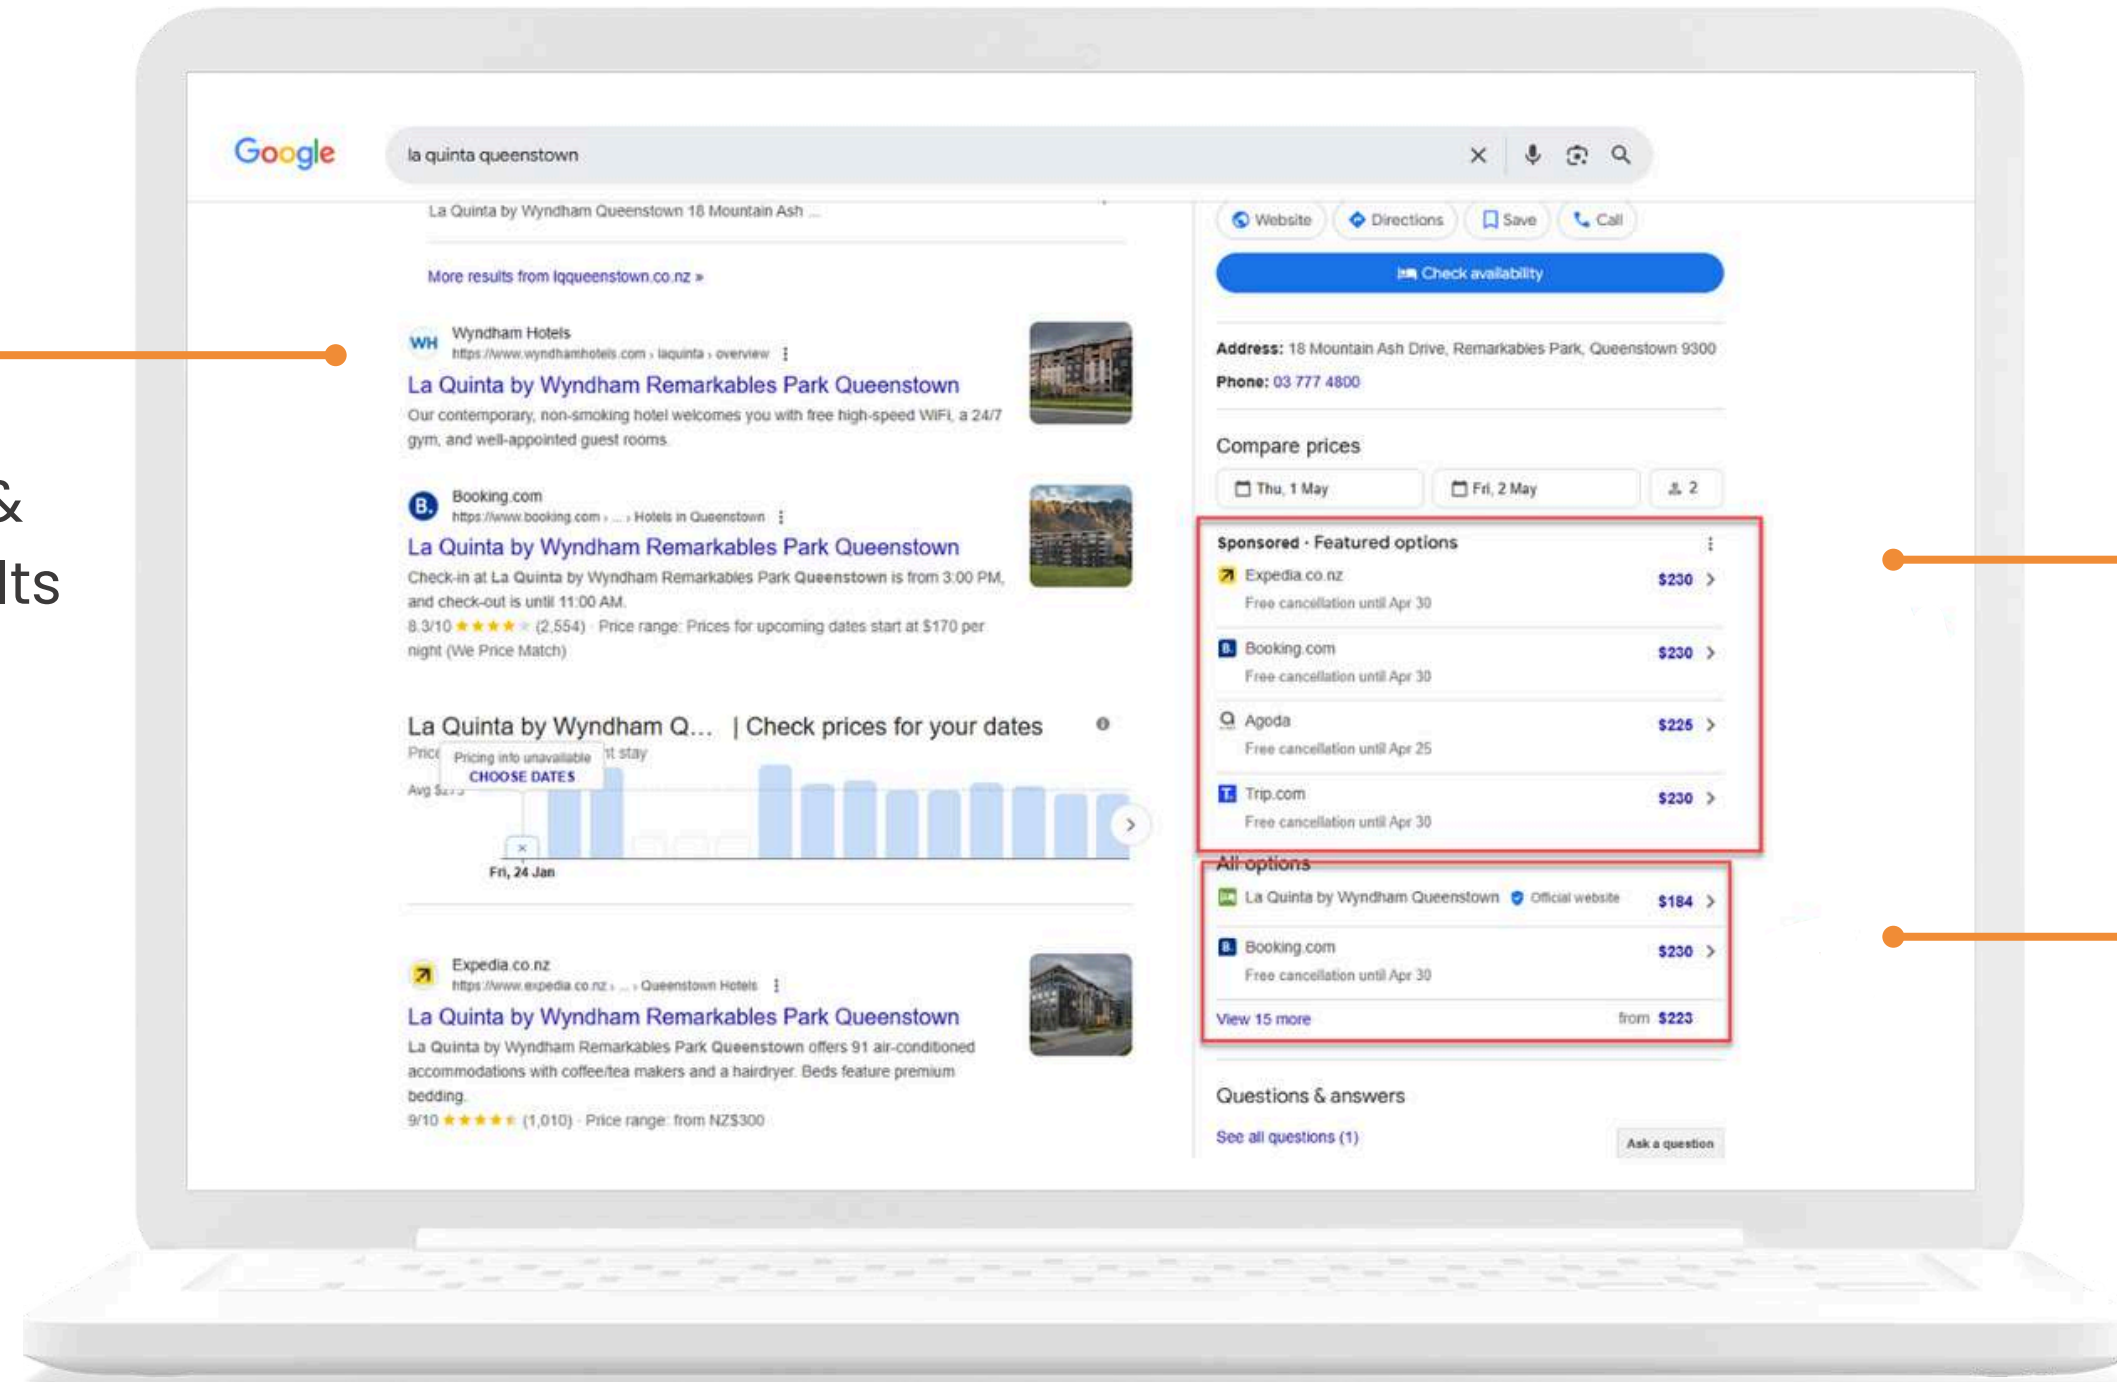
&
lts

Google

la quinta queenstown

La Quinta by Wyndham Queenstown 18 Mountain Ash ...

More results from lqqueenstown.co.nz »

WH Wyndham Hotels
https://www.wyndhamhotels.com › laquinta › overview

La Quinta by Wyndham Remarkables Park Queenstown

Our contemporary, non-smoking hotel welcomes you with free high-speed WiFi, a 24/7 gym, and well-appointed guest rooms.

B. Booking.com
https://www.booking.com › ... › Hotels in Queenstown

La Quinta by Wyndham Remarkables Park Queenstown

Check-in at La Quinta by Wyndham Remarkables Park Queenstown is from 3:00 PM, and check-out is until 11:00 AM.
8.3/10 ★★★★★ (2,554) · Price range: Prices for upcoming dates start at $170 per night (We Price Match)

La Quinta by Wyndham Q... | Check prices for your dates

Price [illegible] t stay
Pricing info unavailable
CHOOSE DATES
Avg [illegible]
Fri, 24 Jan

Expedia.co.nz
https://www.expedia.co.nz › ... › Queenstown Hotels

La Quinta by Wyndham Remarkables Park Queenstown

La Quinta by Wyndham Remarkables Park Queenstown offers 91 air-conditioned accommodations with coffee/tea makers and a hairdryer. Beds feature premium bedding.
9/10 ★★★★★ (1,010) · Price range: from NZ$300

Website Directions Save Call

Check availability

Address: 18 Mountain Ash Drive, Remarkables Park, Queenstown 9300
Phone: 03 777 4800

Compare prices

Thu, 1 May | Fri, 2 May | 2

Sponsored · Featured options

Expedia.co.nz $230
Free cancellation until Apr 30

Booking.com $230
Free cancellation until Apr 30

Agoda $225
Free cancellation until Apr 25

Trip.com $230
Free cancellation until Apr 30

All options

La Quinta by Wyndham Queenstown Official website $184

Booking.com $230
Free cancellation until Apr 30

View 15 more from $223

Questions & answers

See all questions (1) Ask a question